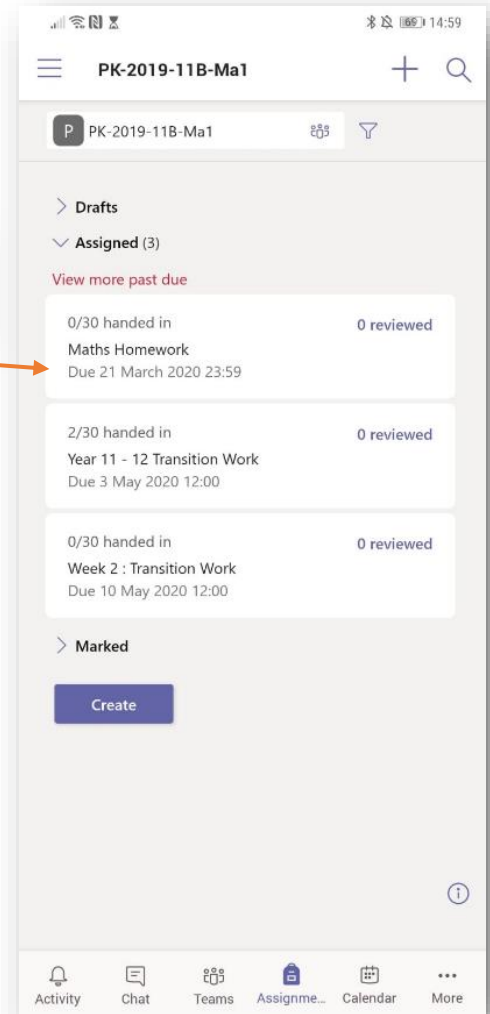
66 14:59

PK-2019-11B-Ma1

P PK-2019-11B-Ma1

Drafts

Assigned (3)

View more past due

0/30 handed in
0 reviewed
Maths Homework
Due 21 March 2020 23:59

2/30 handed in
0 reviewed
Year 11 - 12 Transition Work
Due 3 May 2020 12:00

0/30 handed in
0 reviewed
Week 2 : Transition Work
Due 10 May 2020 12:00

Marked

Create

Activity
Chat
Teams
Assignme...
Calendar
More